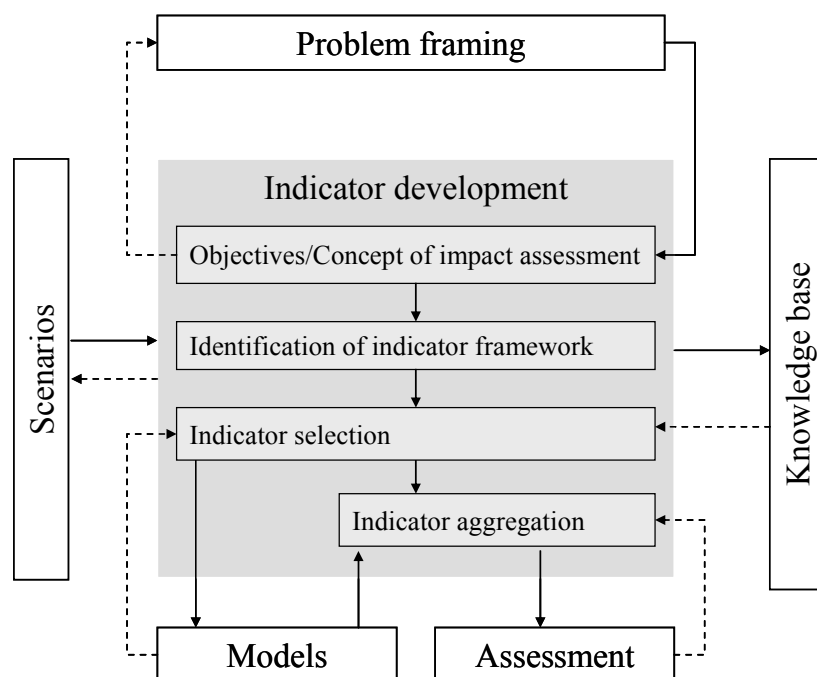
Problem framing

Scenarios

Indicator development

Objectives/Concept of impact assessment

Identification of indicator framework

Indicator selection

Indicator aggregation

Knowledge base

Models

Assessment